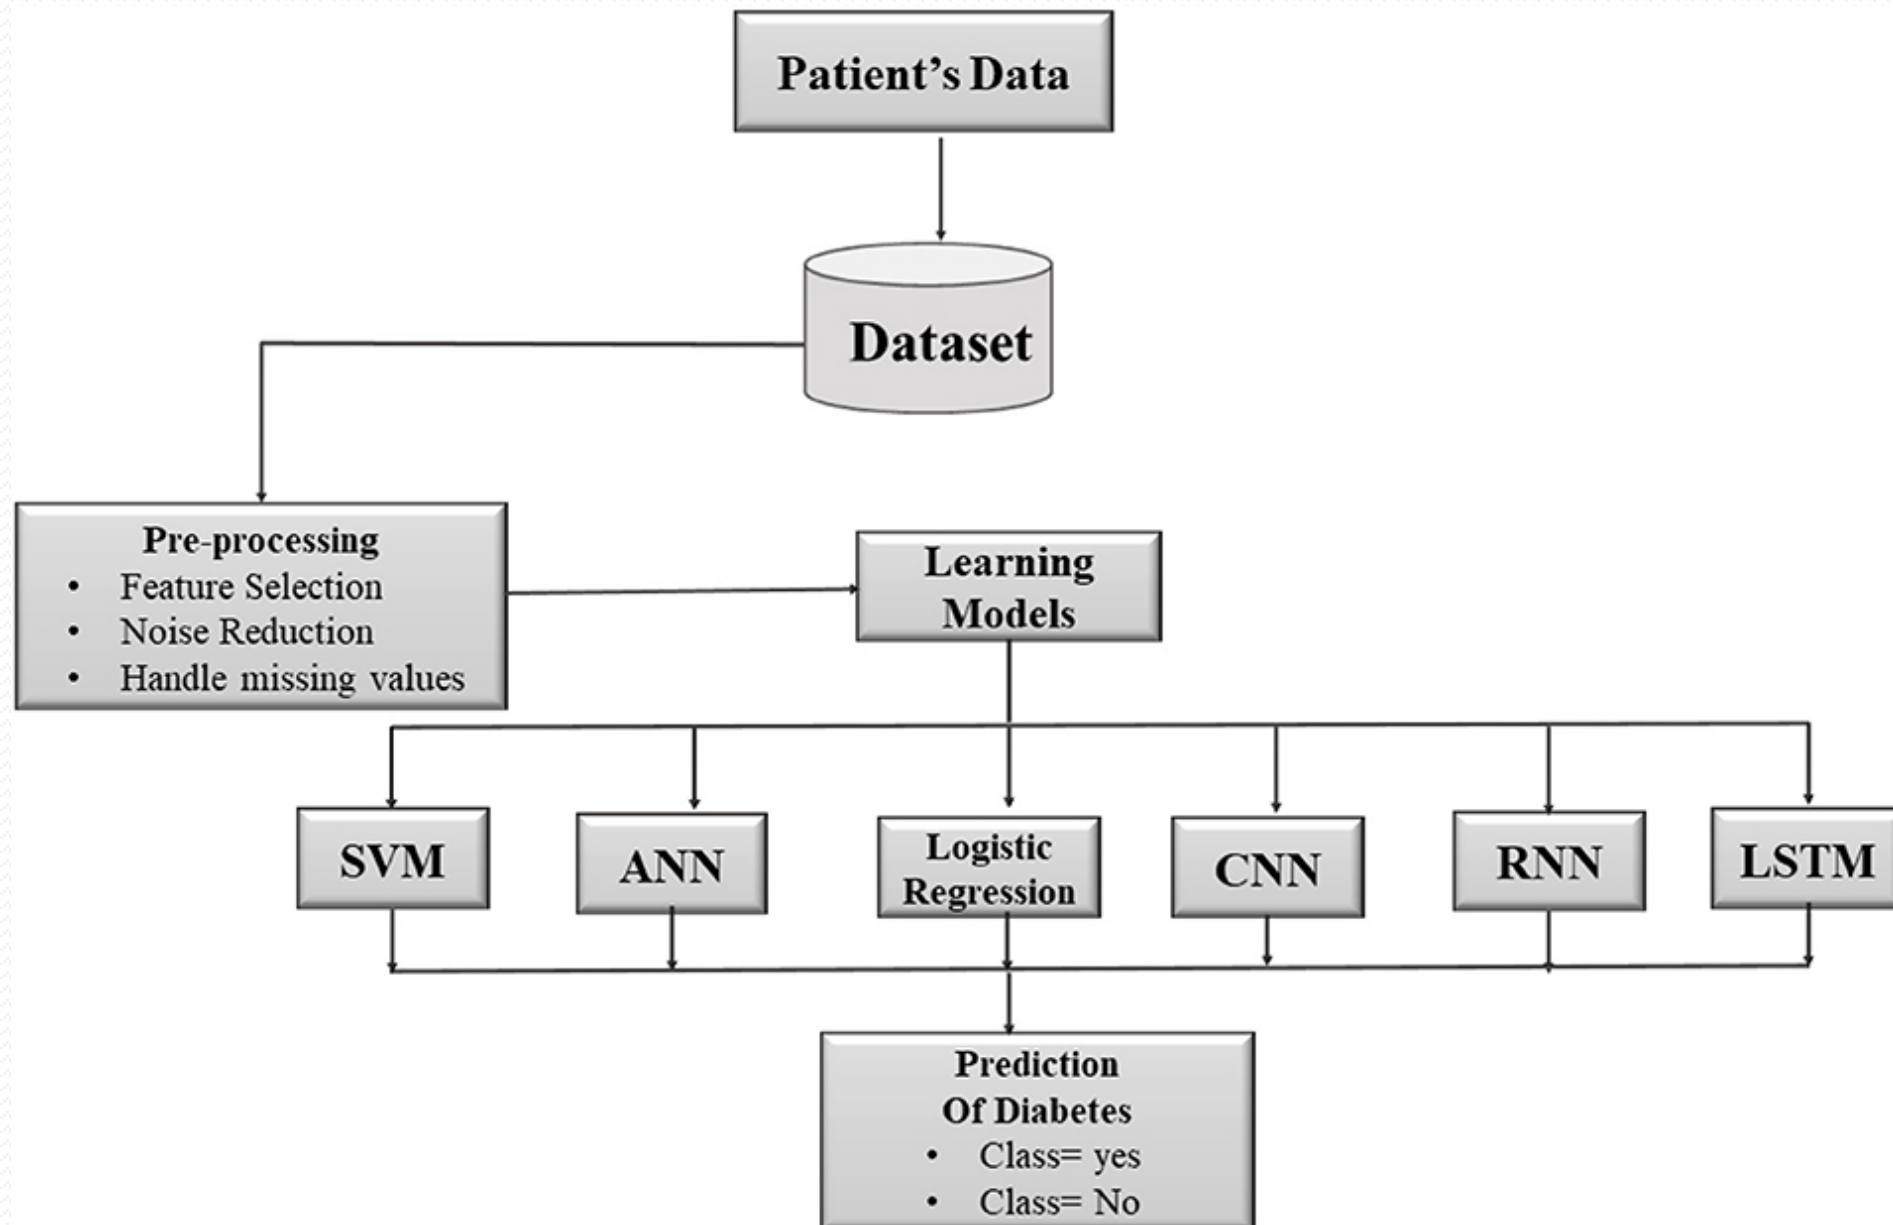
Patient's Data

Dataset

Pre-processing
- Feature Selection
- Noise Reduction
- Handle missing values

Learning Models

SVM

ANN

Logistic Regression

CNN

RNN

LSTM

Prediction Of Diabetes
- Class= yes
- Class= No